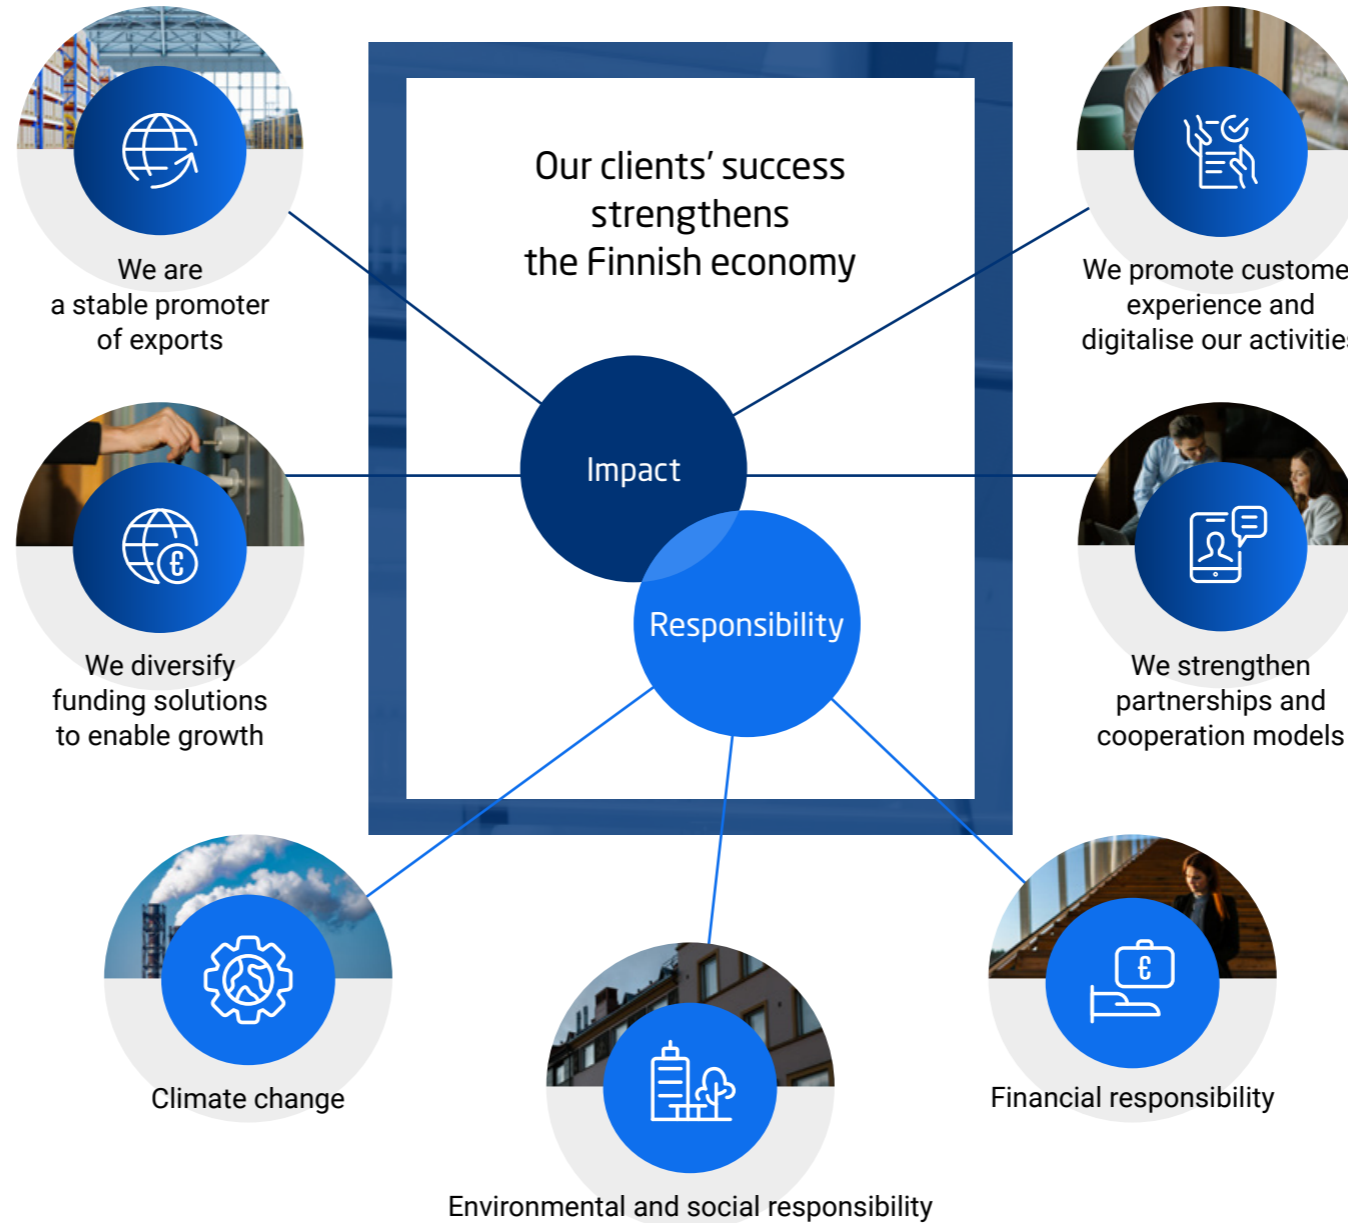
Our clients' success strengthens the Finnish economy

We are a stable promoter of exports

We promote custome experience and digitalise our activitie

Impact

We diversify funding solutions to enable growth

We strengthen partnerships and cooperation models

Responsibility

Climate change

Environmental and social responsibility

Financial responsibility